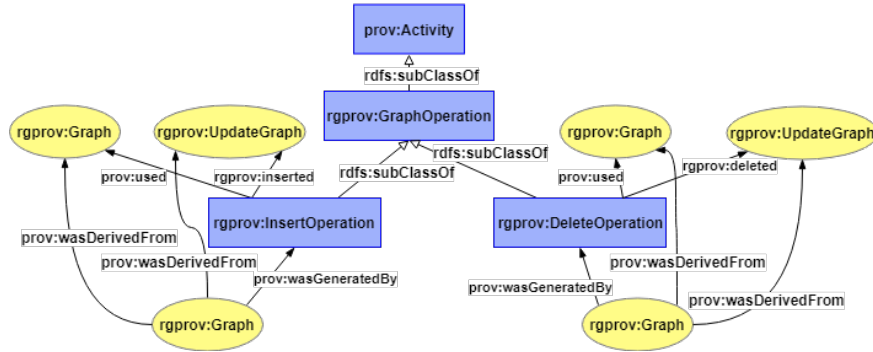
prov:Activity

rdfs:subClassOf

rgprov:GraphOperation

rdfs:subClassOf

rdfs:subClassOf

rgprov:Graph

rgprov:UpdateGraph

prov:used

rgprov:inserted

rgprov:InsertOperation

prov:wasDerivedFrom

prov:wasDerivedFrom

prov:wasGeneratedBy

rgprov:Graph

rgprov:Graph

rgprov:UpdateGraph

prov:used

rgprov:deleted

rgprov:DeleteOperation

prov:wasDerivedFrom

prov:wasGeneratedBy

prov:wasDerivedFrom

rgprov:Graph